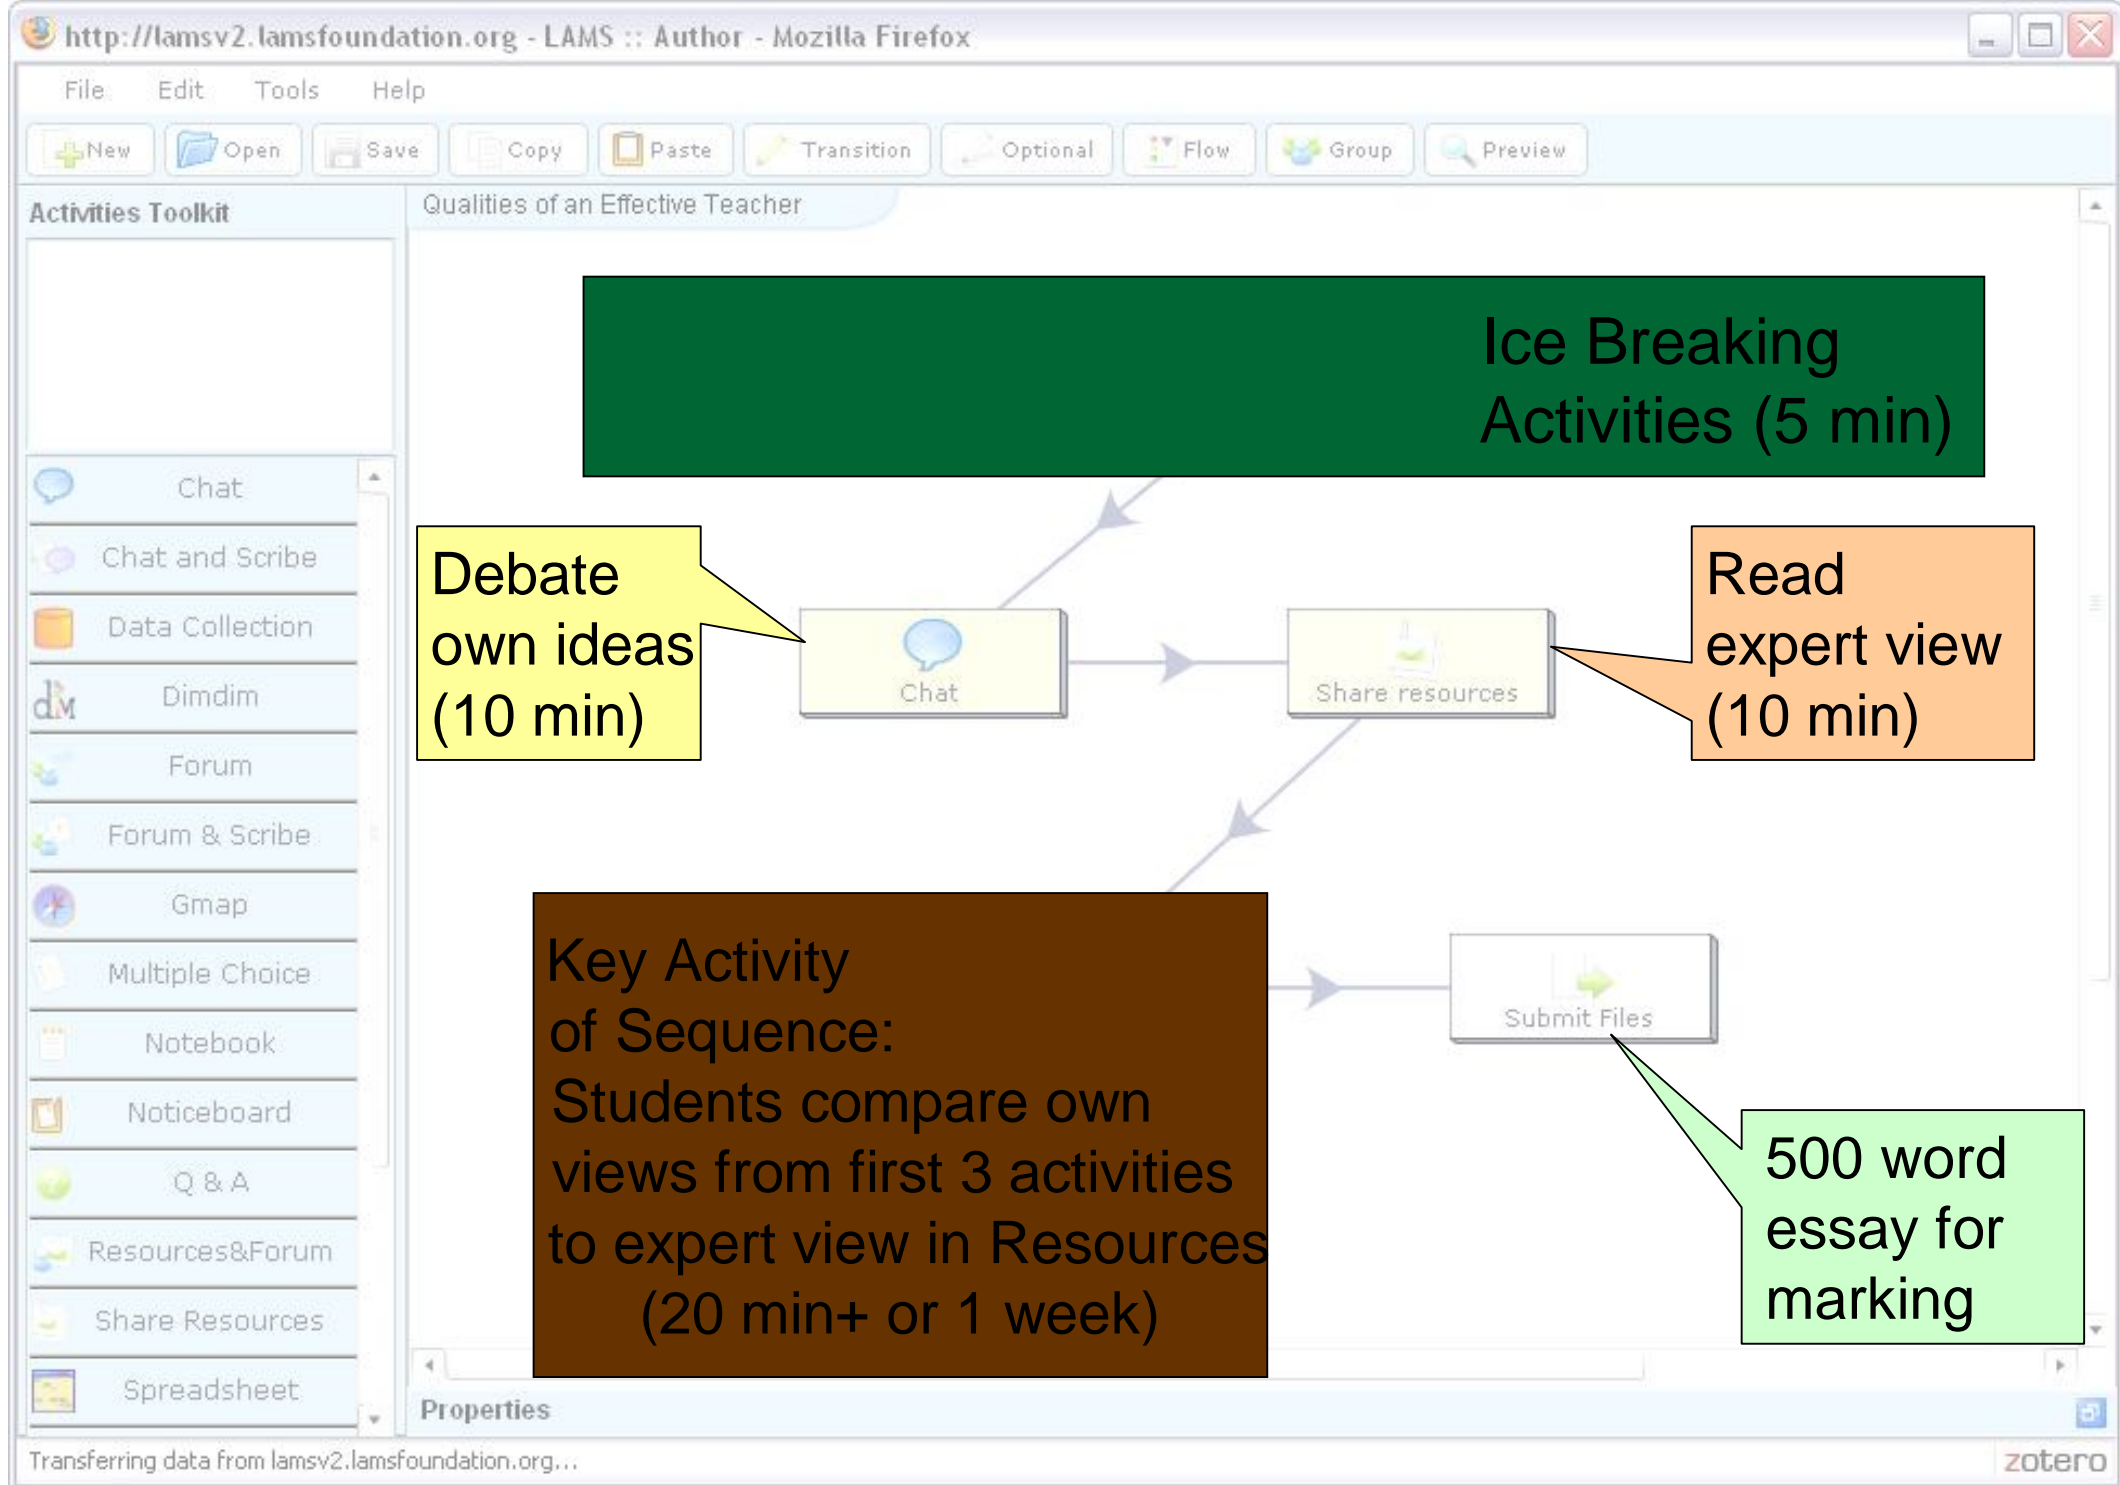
http://lamsv2.lamsfoundation.org - LAMS :: Author - Mozilla Firefox

File Edit Tools Help

New Open Save Copy Paste Transition Optional Flow Group Preview

Activities Toolkit

Chat
Chat and Scribe
Data Collection
Dimdim
Forum
Forum & Scribe
Gmap
Multiple Choice
Notebook
Noticeboard
Q & A
Resources&Forum
Share Resources
Spreadsheet

Qualities of an Effective Teacher

Ice Breaking Activities (5 min)

Debate own ideas (10 min)

Chat

Share resources

Read expert view (10 min)

Key Activity of Sequence: Students compare own views from first 3 activities to expert view in Resources (20 min+ or 1 week)

Submit Files

500 word essay for marking

Properties

Transferring data from lamsv2.lamsfoundation.org...

zotero